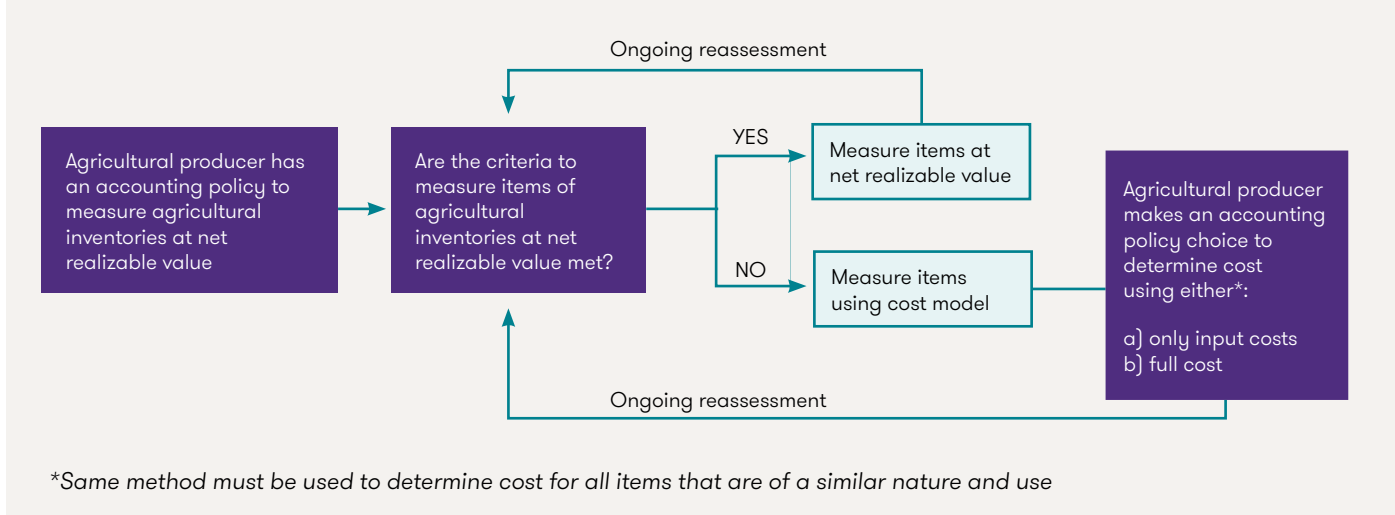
Ongoing reassessment

Agricultural producer has an accounting policy to measure agricultural inventories at net realizable value

Are the criteria to measure items of agricultural inventories at net realizable value met?

YES

Measure items at net realizable value

NO

Measure items using cost model

Agricultural producer makes an accounting policy choice to determine cost using either*:

a) only input costs
b) full cost

Ongoing reassessment

*Same method must be used to determine cost for all items that are of a similar nature and use